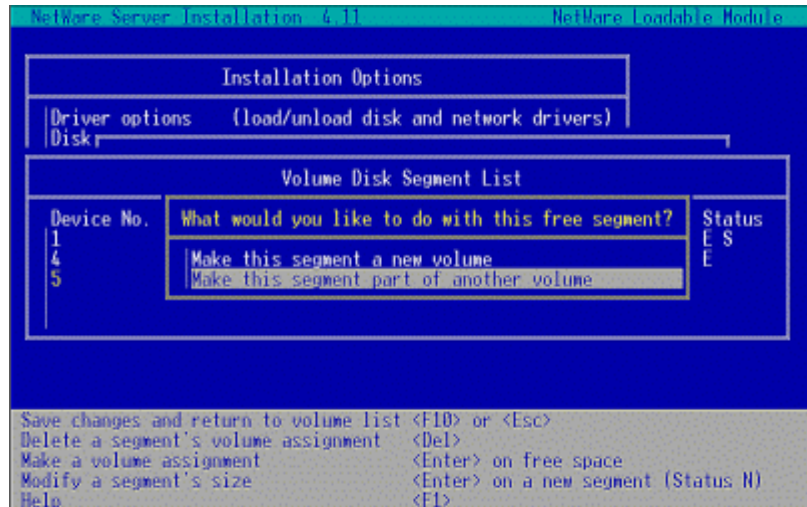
NetWare Server Installation 4.11 NetWare Loadable Module

Installation Options

Driver options (load/unload disk and network drivers)
Disk

Volume Disk Segment List

Device No.
1
4
5

What would you like to do with this free segment?

Make this segment a new volume
Make this segment part of another volume

Status
E S
E

Save changes and return to volume list <F10> or <Esc>
Delete a segment's volume assignment <Del>
Make a volume assignment <Enter> on free space
Modify a segment's size <Enter> on a new segment (Status N)
Help <F1>